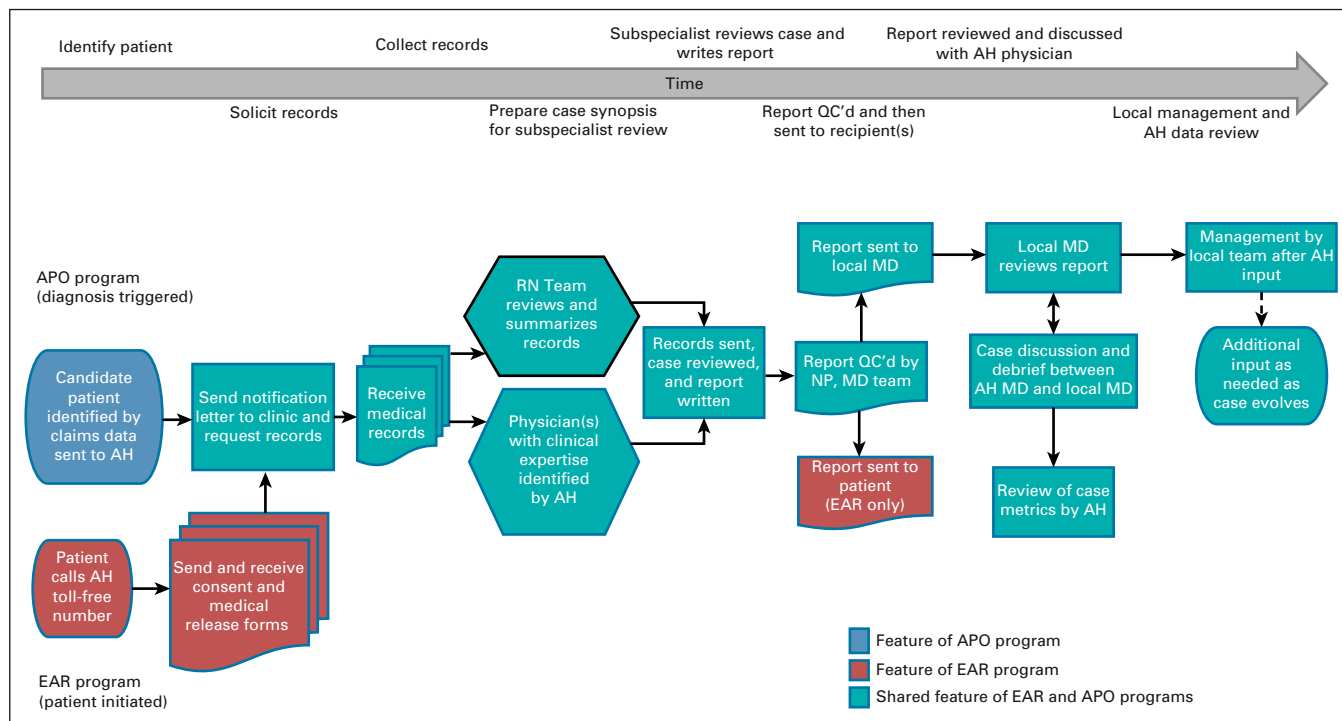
Identify patient

Collect records

Subspecialist reviews case and writes report

Report reviewed and discussed with AH physician

Time

Solicit records

Prepare case synopsis for subspecialist review

Report QC'd and then sent to recipient(s)

Local management and AH data review

APO program (diagnosis triggered)

Candidate patient identified by claims data sent to AH

Send notification letter to clinic and request records

Receive medical records

RN Team reviews and summarizes records

Physician(s) with clinical expertise identified by AH

Records sent, case reviewed, and report written

Report QC'd by NP, MD team

Report sent to local MD

Report sent to patient (EAR only)

Local MD reviews report

Case discussion and debrief between AH MD and local MD

Review of case metrics by AH

Management by local team after AH input

Additional input as needed as case evolves

Patient calls AH toll-free number

Send and receive consent and medical release forms

EAR program (patient initiated)

Feature of APO program

Feature of EAR program

Shared feature of EAR and APO programs